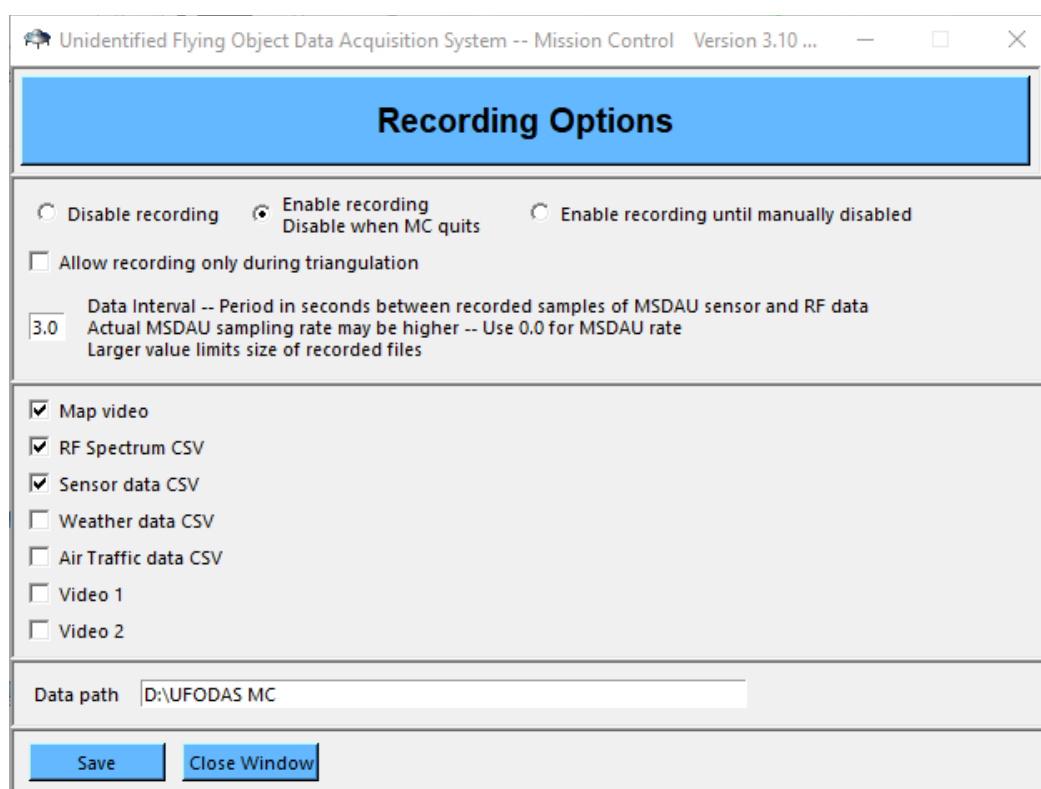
Unidentified Flying Object Data Acquisition System -- Mission Control Version 3.10 ...

Recording Options

Disable recording

Enable recording
Disable when MC quits

Enable recording until manually disabled

Allow recording only during triangulation

3.0

Data Interval -- Period in seconds between recorded samples of MSDAU sensor and RF data
Actual MSDAU sampling rate may be higher -- Use 0.0 for MSDAU rate
Larger value limits size of recorded files

Map video

RF Spectrum CSV

Sensor data CSV

Weather data CSV

Air Traffic data CSV

Video 1

Video 2

Data path D:\UFODAS MC

Save

Close Window